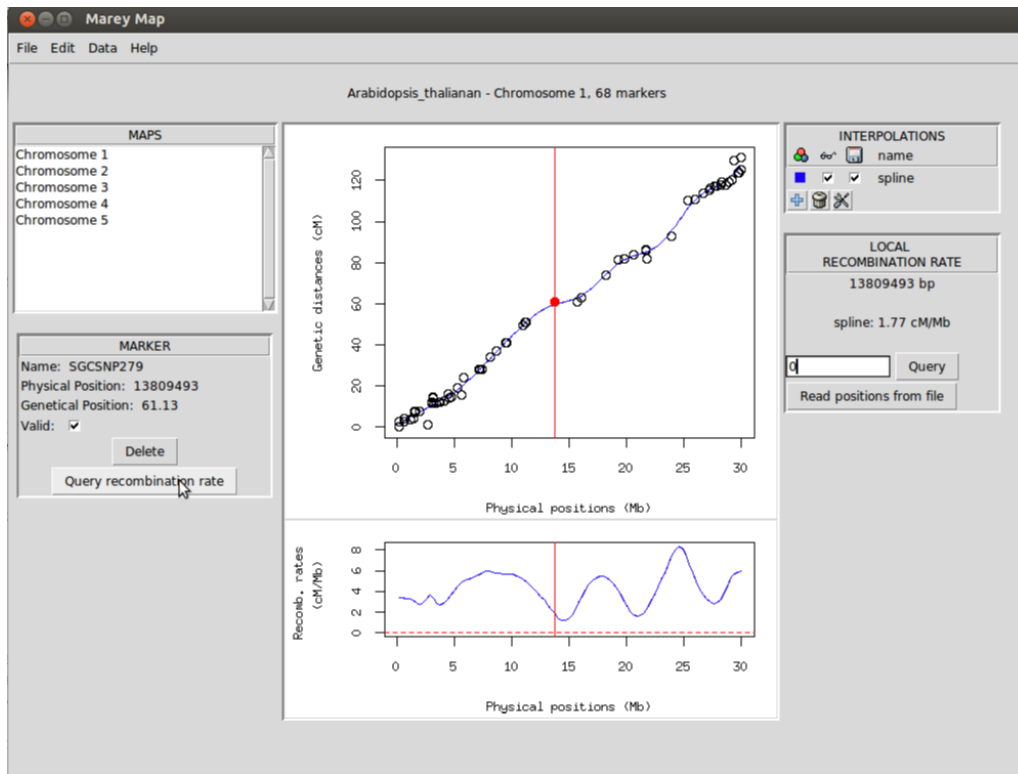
Marey Map

File Edit Data Help

Arabidopsis_thalianan - Chromosome 1, 68 markers

MAPS
Chromosome 1
Chromosome 2
Chromosome 3
Chromosome 4
Chromosome 5

MARKER
Name: SGCSNP279
Physical Position: 13809493
Genetical Position: 61.13
Valid: ✔
Delete
Query recombination rate

Genetic distances (cM)
0
20
40
60
80
100
120
0
5
10
15
20
25
30
Physical positions (Mb)

Recomb. rates (cM/Mb)
0
2
4
6
8
0
5
10
15
20
25
30
Physical positions (Mb)

INTERPOLATIONS
name
spline

LOCAL RECOMBINATION RATE
13809493 bp
spline: 1.77 cM/Mb
0
Query
Read positions from file